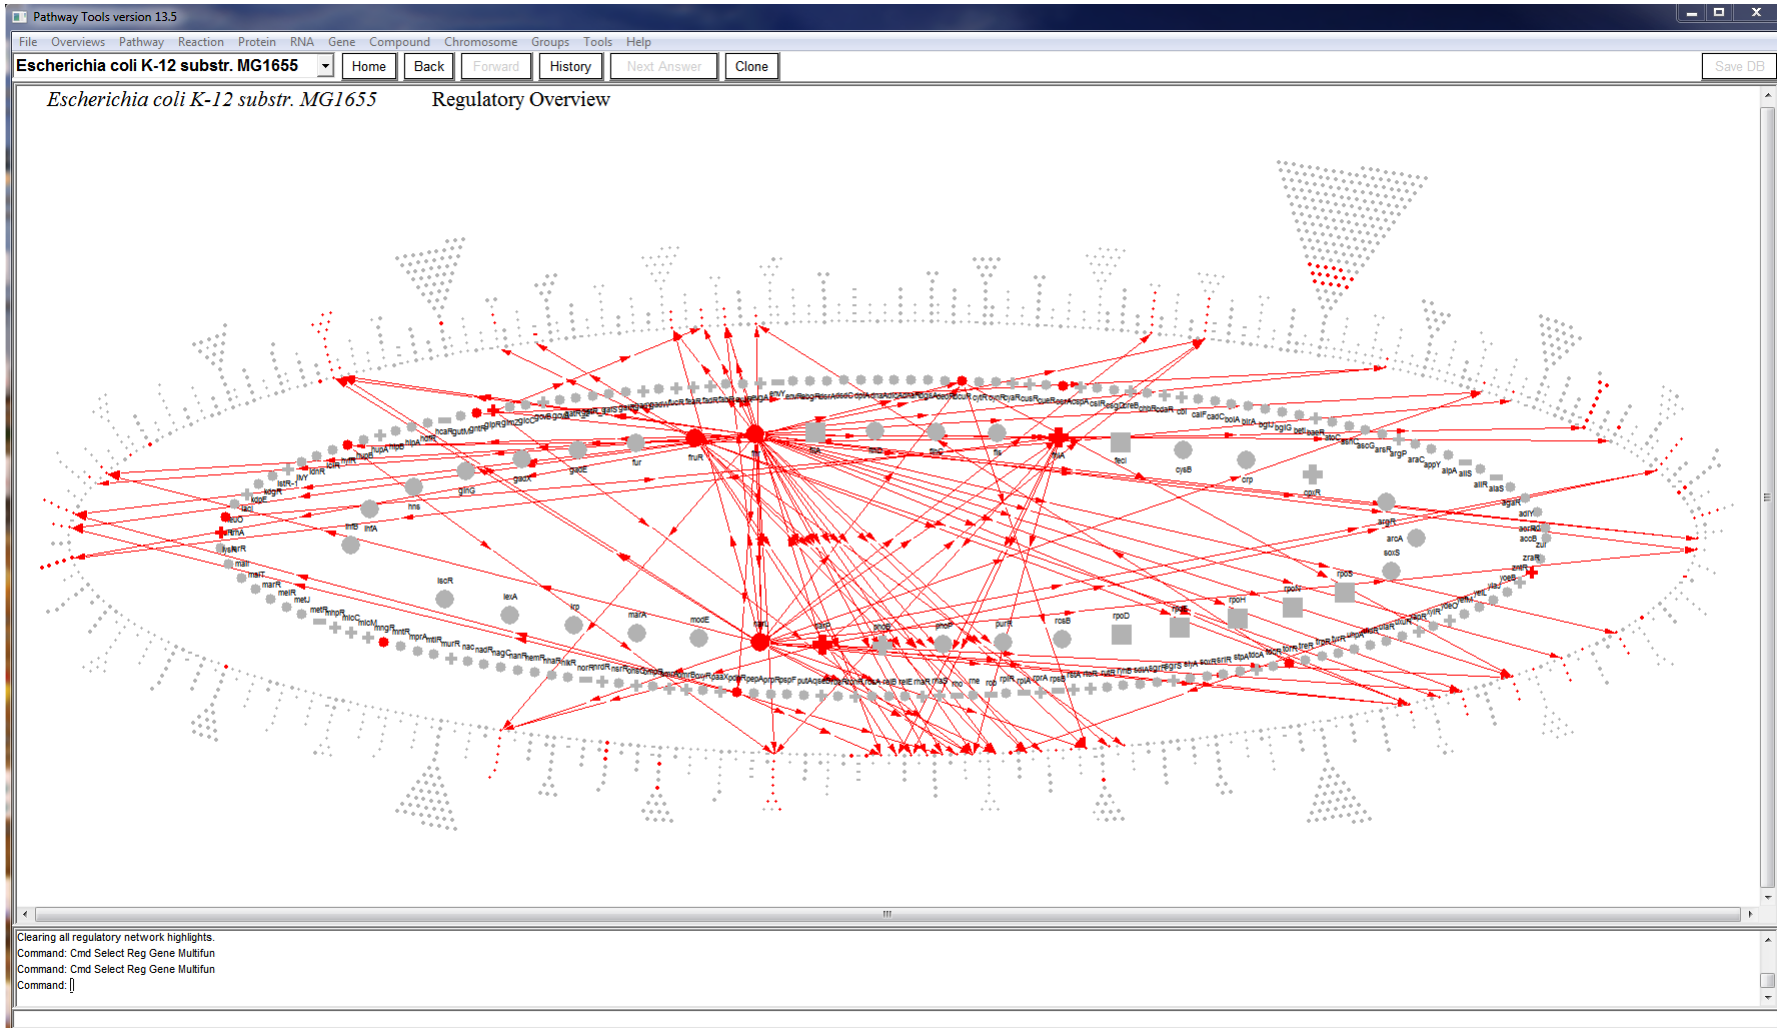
Pathway Tools version 13.5

File Overviews Pathway Reaction Protein RNA Gene Compound Chromosome Groups Tools Help

Escherichia coli K-12 substr. MG1655 Home Back Forward History Next Answer Clone Save DB

Escherichia coli K-12 substr. MG1655 Regulatory Overview

fnr fur crp arcA fis ihfA ihfB hns lrp narL narP nac cpxR rpoD rpoS rpoH rpoN rpoE lexA modE marA soxS iscR purR fruR glnG gadX galR metJ argR cysB dnaA

Clearing all regulatory network highlights.
Command: Cmd Select Reg Gene Multifun
Command: Cmd Select Reg Gene Multifun
Command: